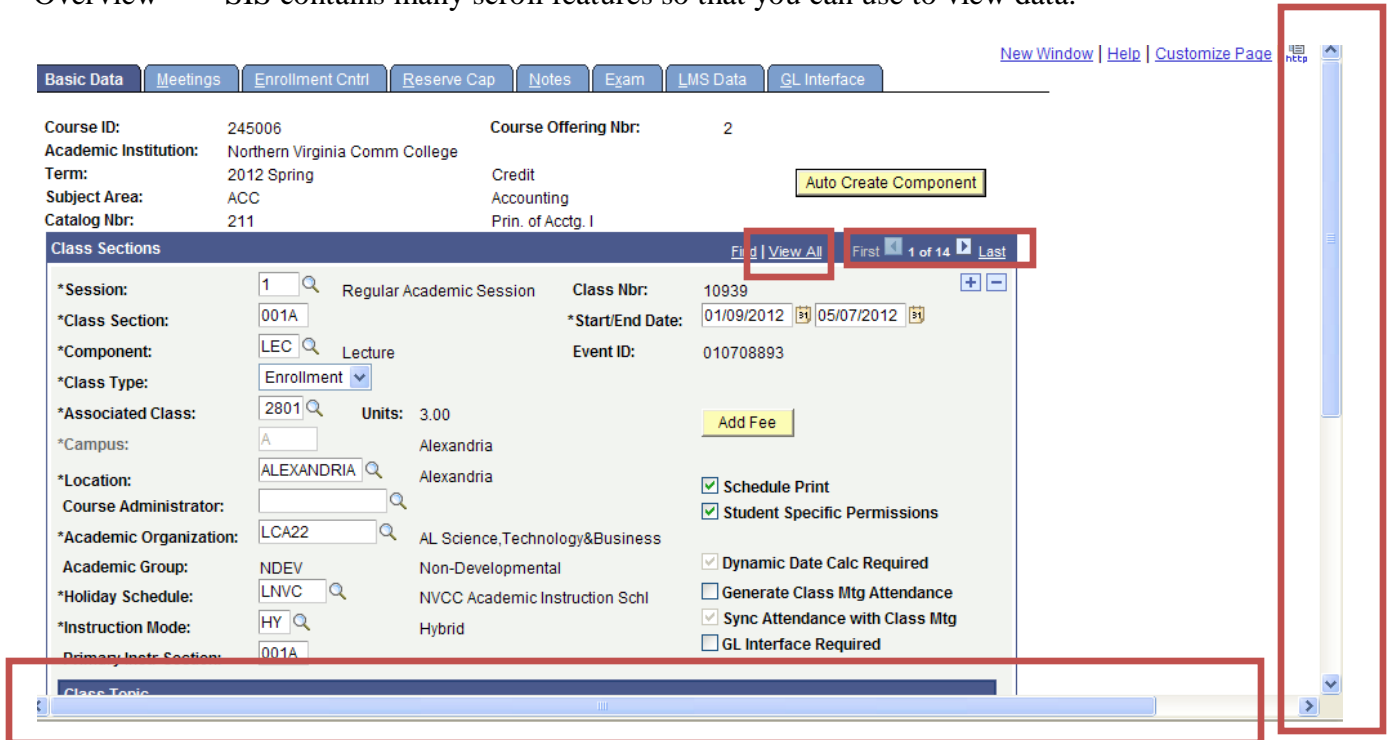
Overview SIS contains many scroll features so that you can use to view data.

New Window | Help | Customize Page

Basic Data | Meetings | Enrollment Cntrl | Reserve Cap | Notes | Exam | LMS Data | GL Interface

Course ID: 245006
Course Offering Nbr: 2
Academic Institution: Northern Virginia Comm College
Term: 2012 Spring
Credit
Auto Create Component
Subject Area: ACC
Accounting
Catalog Nbr: 211
Prin. of Acctg. I

Class Sections
Find | View All
First 1 of 14 Last

*Session: 1 Regular Academic Session
Class Nbr: 10939
*Class Section: 001A
*Start/End Date: 01/09/2012 05/07/2012
*Component: LEC Lecture
Event ID: 010708893
*Class Type: Enrollment
*Associated Class: 2801
Units: 3.00
Add Fee
*Campus: A Alexandria
*Location: ALEXANDRIA Alexandria
Schedule Print
Course Administrator:
Student Specific Permissions
*Academic Organization: LCA22 AL Science,Technology&Business
Academic Group: NDEV Non-Developmental
Dynamic Date Calc Required
*Holiday Schedule: LNVC NVCC Academic Instruction Schl
Generate Class Mtg Attendance
Sync Attendance with Class Mtg
*Instruction Mode: HY Hybrid
GL Interface Required
Primary Instr Section: 001A

Class Topic